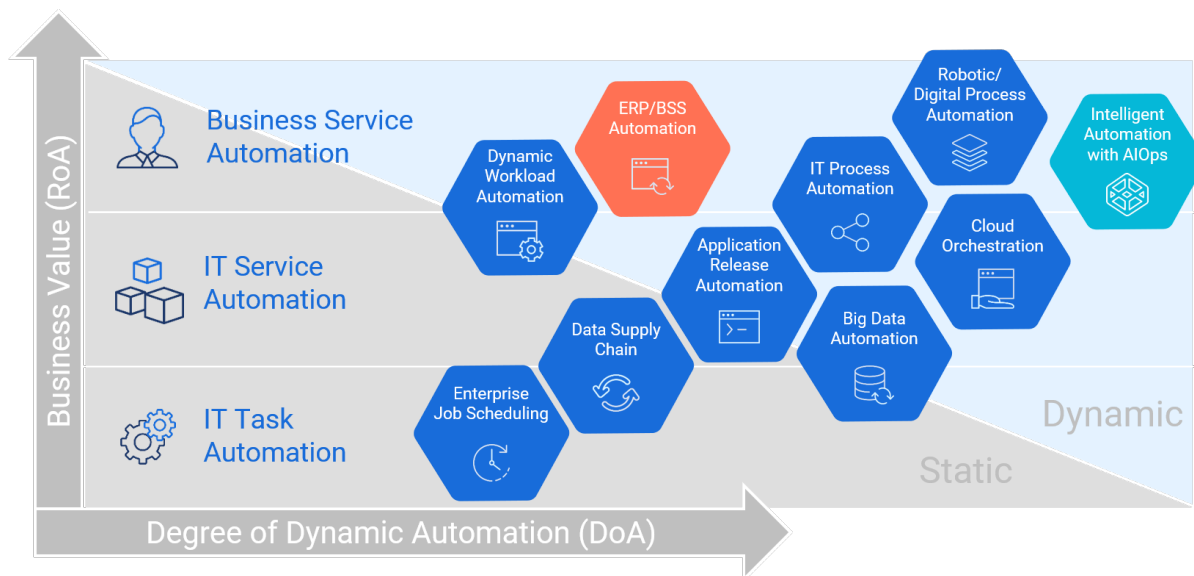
Business Value (RoA)

Business Service Automation

IT Service Automation

IT Task Automation

Dynamic Workload Automation

ERP/BSS Automation

Robotic/ Digital Process Automation

Intelligent Automation with AIOps

IT Process Automation

Cloud Orchestration

Application Release Automation

Data Supply Chain

Big Data Automation

Enterprise Job Scheduling

Dynamic

Static

Degree of Dynamic Automation (DoA)